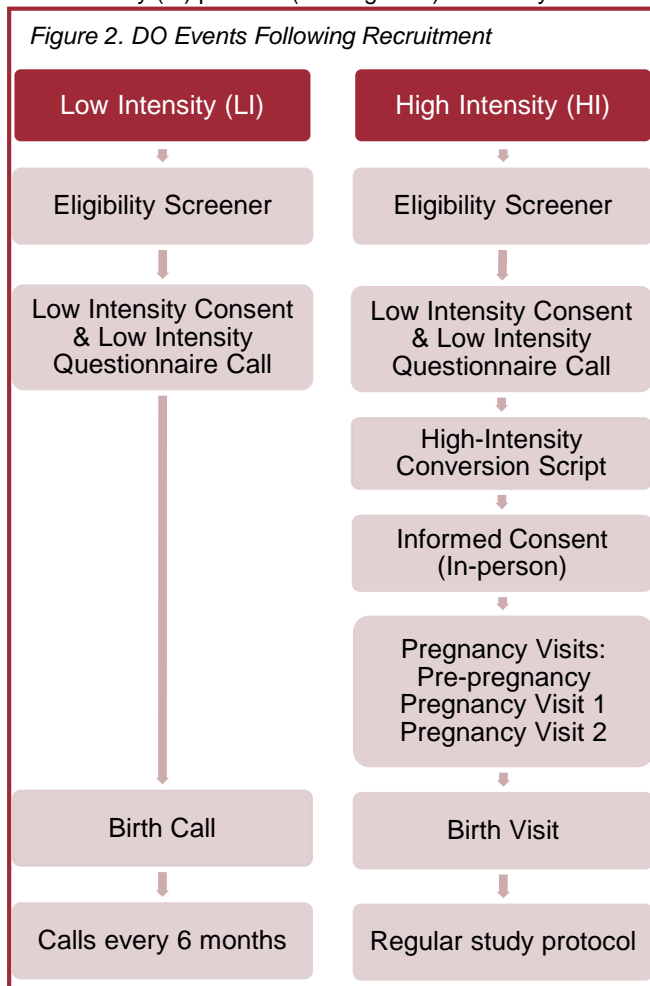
Figure 2. DO Events Following Recruitment

Low Intensity (LI)

Eligibility Screener

Low Intensity Consent & Low Intensity Questionnaire Call

Birth Call

Calls every 6 months

High Intensity (HI)

Eligibility Screener

Low Intensity Consent & Low Intensity Questionnaire Call

High-Intensity Conversion Script

Informed Consent (In-person)

Pregnancy Visits: Pre-pregnancy Pregnancy Visit 1 Pregnancy Visit 2

Birth Visit

Regular study protocol